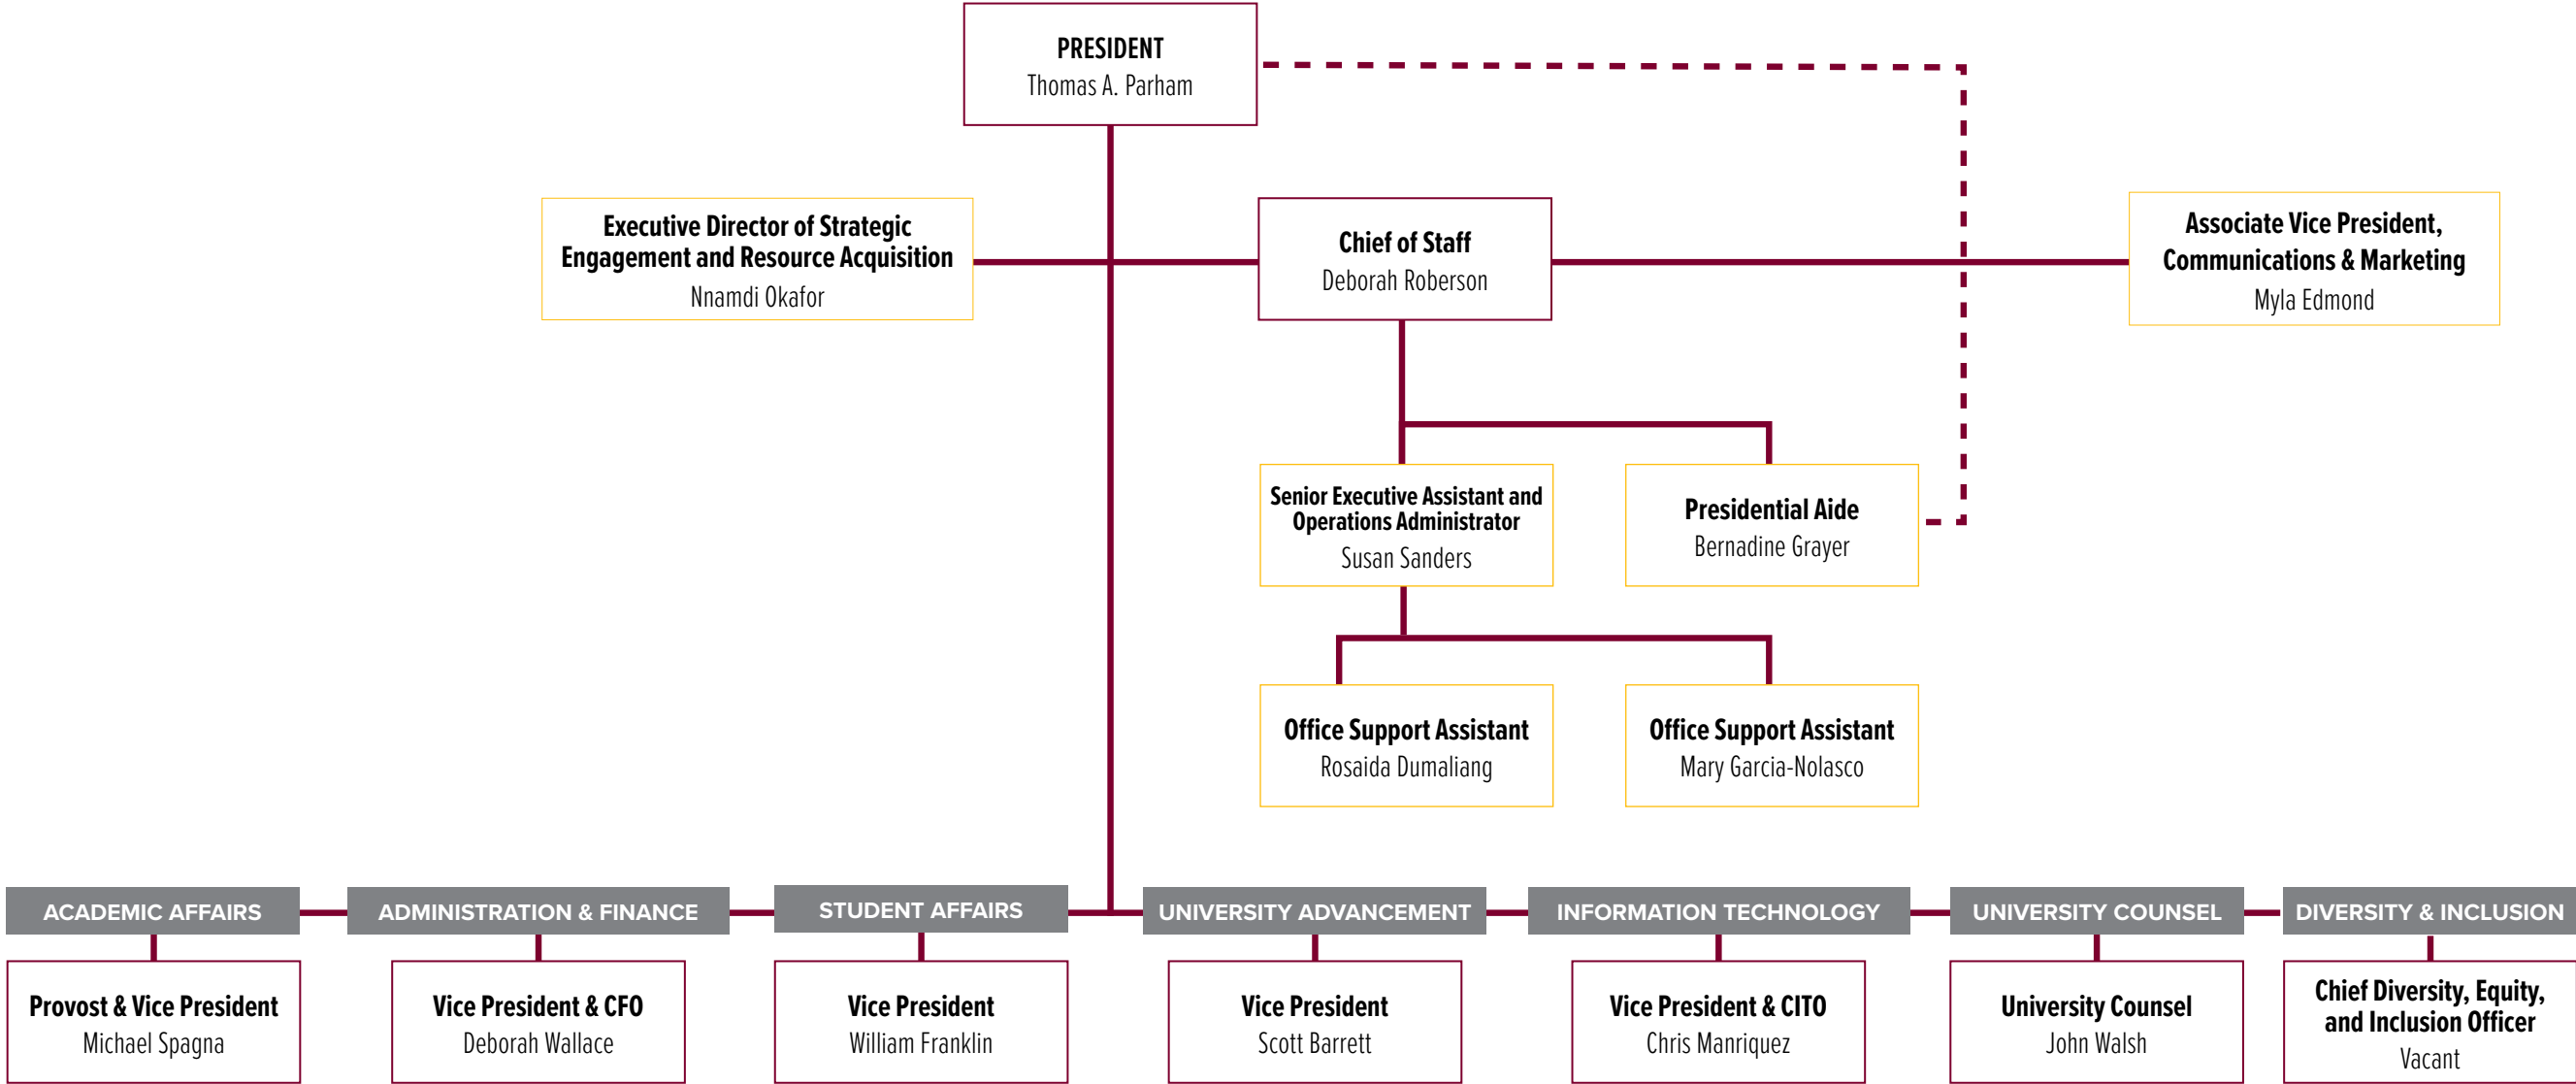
PRESIDENT
Thomas A. Parham

Executive Director of Strategic Engagement and Resource Acquisition
Nnamdi Okafor

Chief of Staff
Deborah Roberson

Associate Vice President, Communications & Marketing
Myla Edmond

Senior Executive Assistant and Operations Administrator
Susan Sanders

Presidential Aide
Bernadine Grayer

Office Support Assistant
Rosaida Dumaliang

Office Support Assistant
Mary Garcia-Nolasco

ACADEMIC AFFAIRS
Provost & Vice President
Michael Spagna

ADMINISTRATION & FINANCE
Vice President & CFO
Deborah Wallace

STUDENT AFFAIRS
Vice President
William Franklin

UNIVERSITY ADVANCEMENT
Vice President
Scott Barrett

INFORMATION TECHNOLOGY
Vice President & CITO
Chris Manriquez

UNIVERSITY COUNSEL
University Counsel
John Walsh

DIVERSITY & INCLUSION
Chief Diversity, Equity, and Inclusion Officer
Vacant